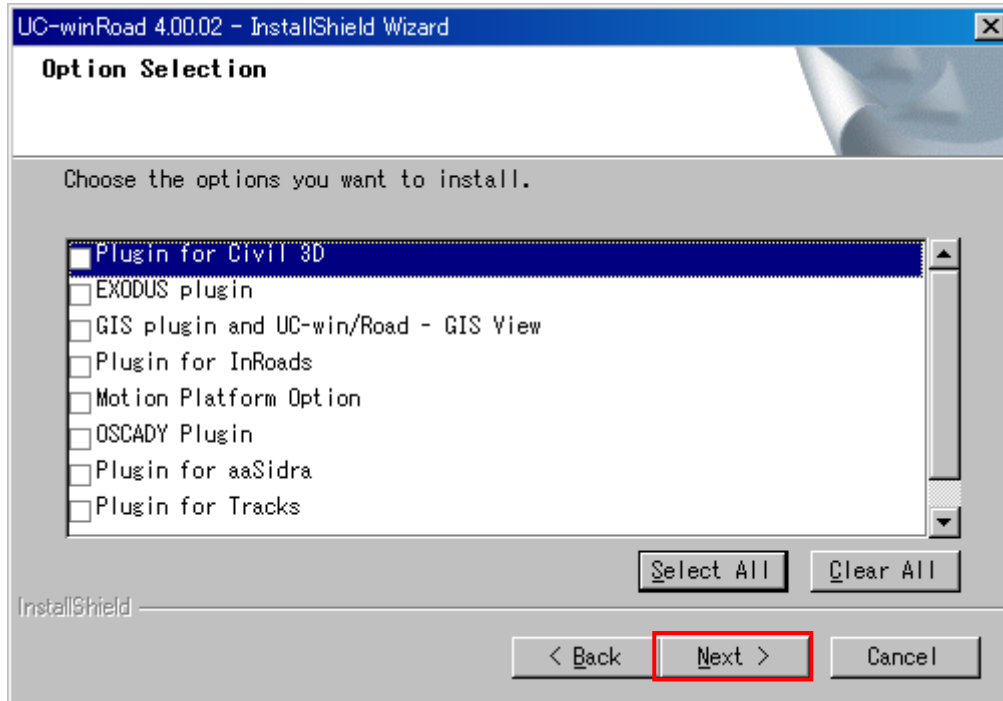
UC-winRoad 4.00.02 - InstallShield Wizard

Option Selection

Choose the options you want to install.

Plugin for Civil 3D
EXODUS plugin
GIS plugin and UC-win/Road - GIS View
Plugin for InRoads
Motion Platform Option
OSCADY Plugin
Plugin for aaSidra
Plugin for Tracks

Select All
Clear All

InstallShield

< Back
Next >
Cancel